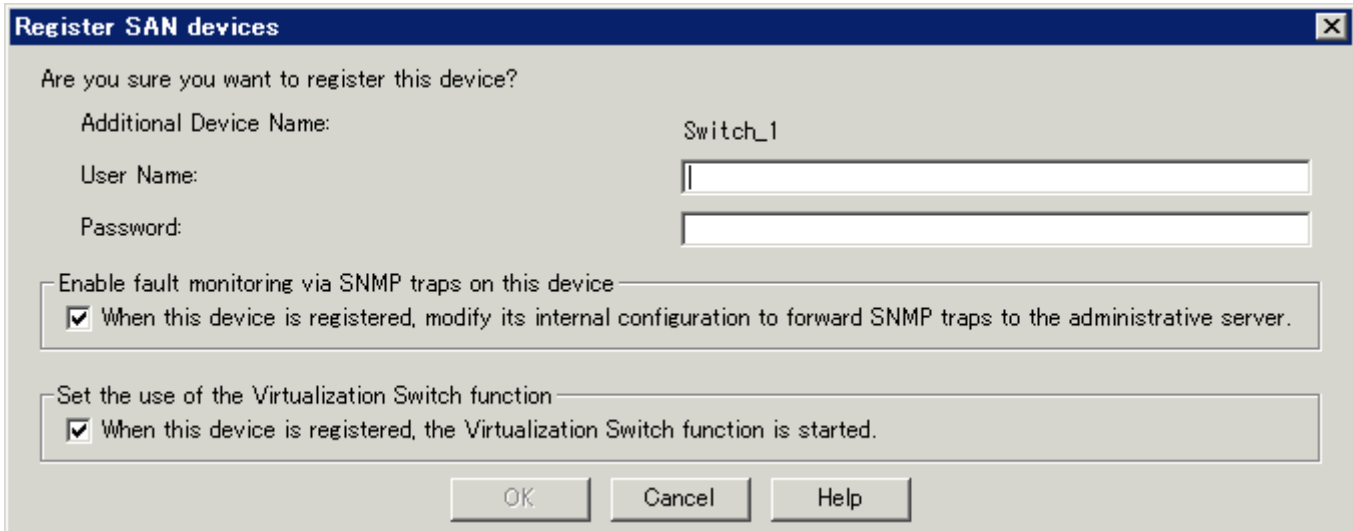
Register SAN devices

Are you sure you want to register this device?

Additional Device Name: Switch_1

User Name:

Password:

Enable fault monitoring via SNMP traps on this device

When this device is registered, modify its internal configuration to forward SNMP traps to the administrative server.

Set the use of the Virtualization Switch function

When this device is registered, the Virtualization Switch function is started.

OK Cancel Help